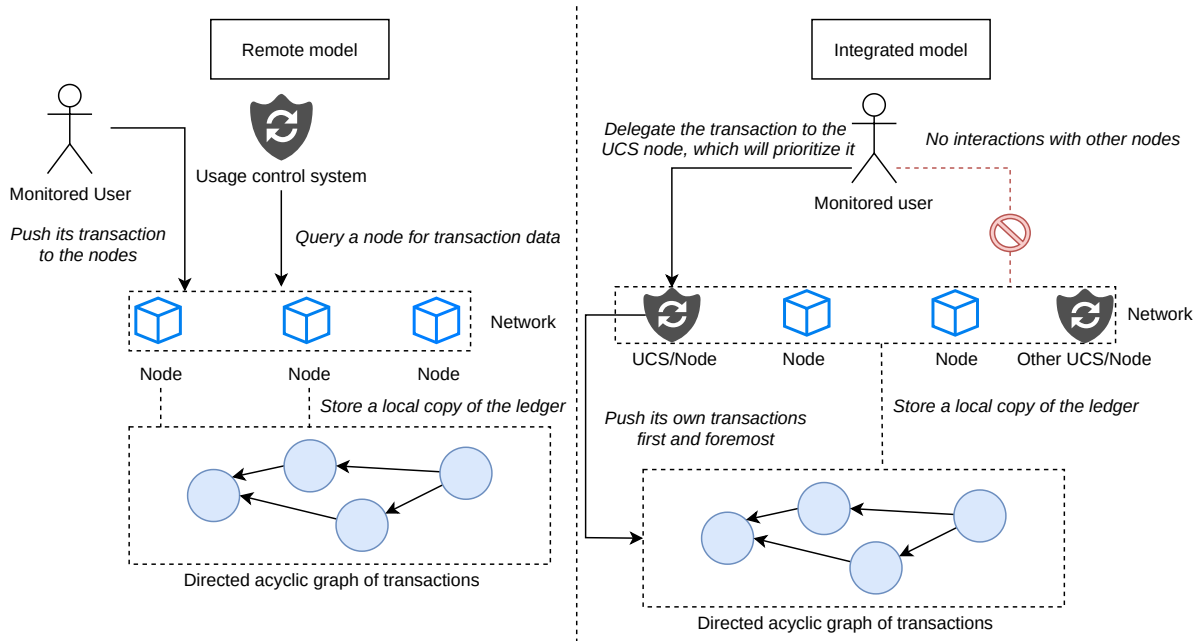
Remote model

Monitored User

Usage control system

Push its transaction to the nodes

Query a node for transaction data

Network

Node

Node

Node

Store a local copy of the ledger

Directed acyclic graph of transactions

Integrated model

Delegate the transaction to the UCS node, which will prioritize it

No interactions with other nodes

Monitored user

Network

UCS/Node

Node

Node

Other UCS/Node

Push its own transactions first and foremost

Store a local copy of the ledger

Directed acyclic graph of transactions